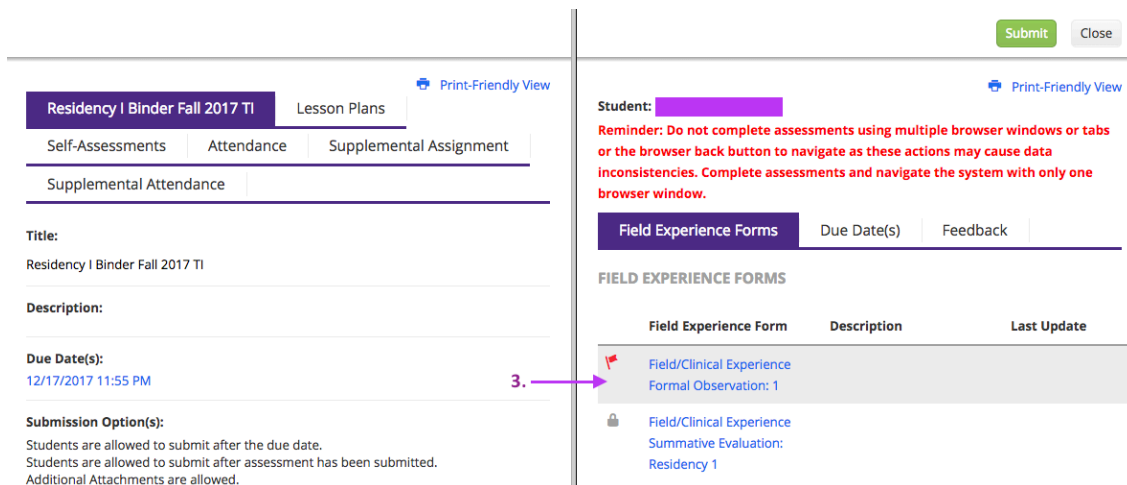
Print-Friendly View

Residency I Binder Fall 2017 TI | Lesson Plans
Self-Assessments | Attendance | Supplemental Assignment
Supplemental Attendance

Title:
Residency I Binder Fall 2017 TI

Description:

Due Date(s):
12/17/2017 11:55 PM

Submission Option(s):
Students are allowed to submit after the due date.
Students are allowed to submit after assessment has been submitted.
Additional Attachments are allowed.

Submit Close

Print-Friendly View

Student:

Reminder: Do not complete assessments using multiple browser windows or tabs or the browser back button to navigate as these actions may cause data inconsistencies. Complete assessments and navigate the system with only one browser window.

Field Experience Forms | Due Date(s) | Feedback

FIELD EXPERIENCE FORMS

| Field Experience Form | Description | Last Update |
|---|---|---|
| Field/Clinical Experience Formal Observation: 1 | | |
| Field/Clinical Experience Summative Evaluation: Residency 1 | | |

3.